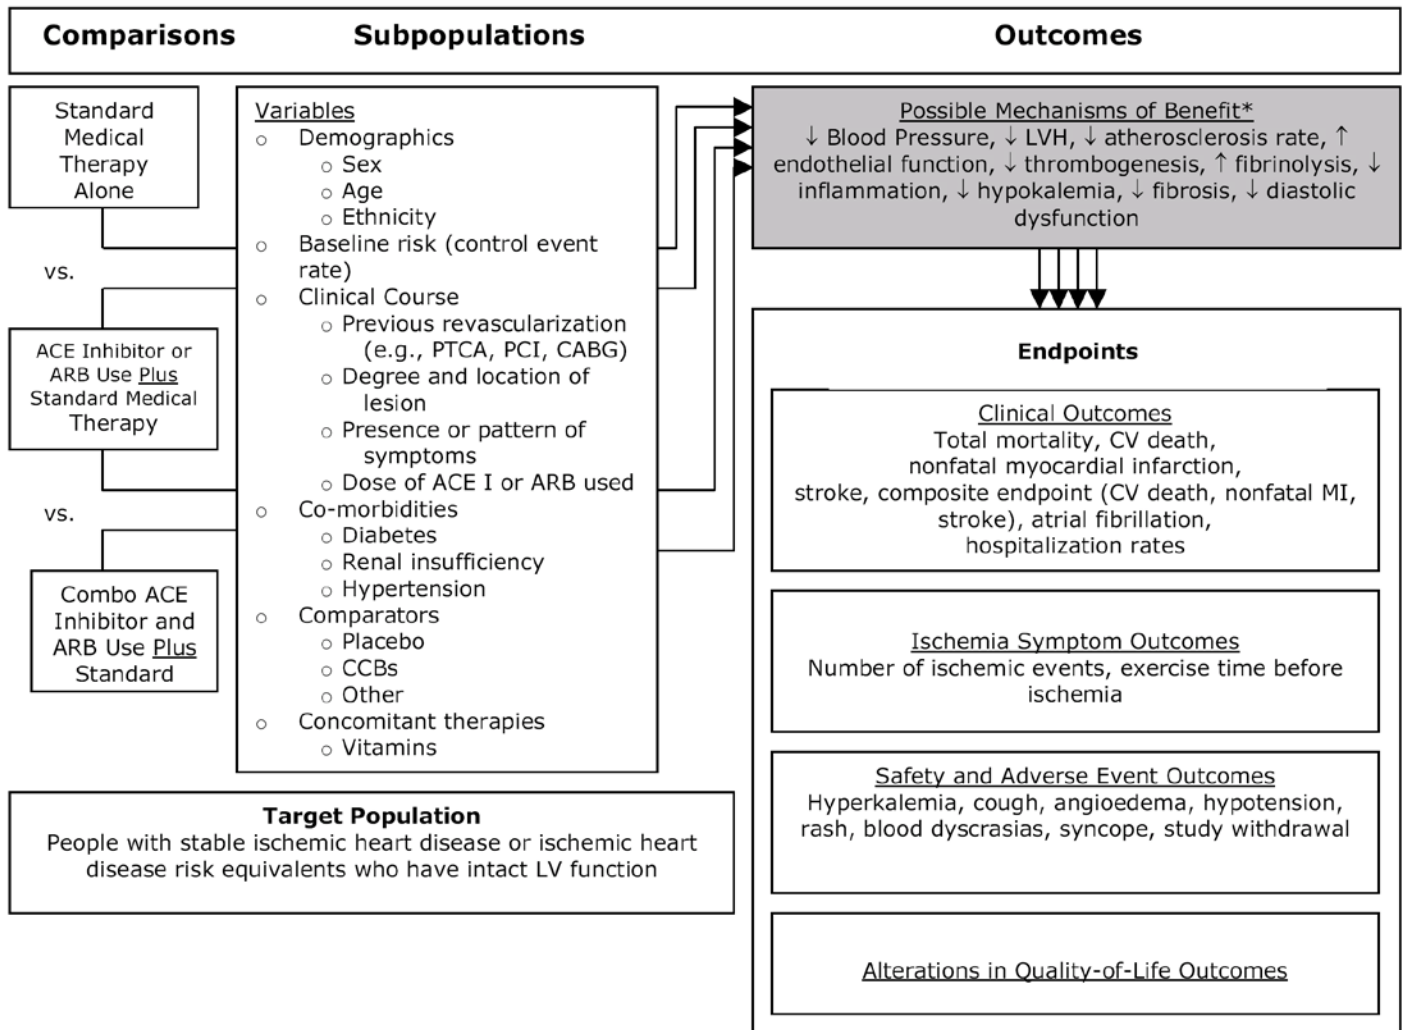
Comparisons Subpopulations Outcomes

Standard Medical Therapy Alone

vs.

ACE Inhibitor or ARB Use Plus Standard Medical Therapy

vs.

Combo ACE Inhibitor and ARB Use Plus Standard

Variables
- Demographics
  - Sex
  - Age
  - Ethnicity
- Baseline risk (control event rate)
- Clinical Course
  - Previous revascularization (e.g., PTCA, PCI, CABG)
  - Degree and location of lesion
  - Presence or pattern of symptoms
  - Dose of ACE I or ARB used
- Co-morbidities
  - Diabetes
  - Renal insufficiency
  - Hypertension
- Comparators
  - Placebo
  - CCBs
  - Other
- Concomitant therapies
  - Vitamins

Possible Mechanisms of Benefit*
↓ Blood Pressure, ↓ LVH, ↓ atherosclerosis rate, ↑ endothelial function, ↓ thrombogenesis, ↑ fibrinolysis, ↓ inflammation, ↓ hypokalemia, ↓ fibrosis, ↓ diastolic dysfunction

Endpoints

Clinical Outcomes
Total mortality, CV death, nonfatal myocardial infarction, stroke, composite endpoint (CV death, nonfatal MI, stroke), atrial fibrillation, hospitalization rates

Ischemia Symptom Outcomes
Number of ischemic events, exercise time before ischemia

Safety and Adverse Event Outcomes
Hyperkalemia, cough, angioedema, hypotension, rash, blood dyscrasias, syncope, study withdrawal

Alterations in Quality-of-Life Outcomes

Target Population
People with stable ischemic heart disease or ischemic heart disease risk equivalents who have intact LV function